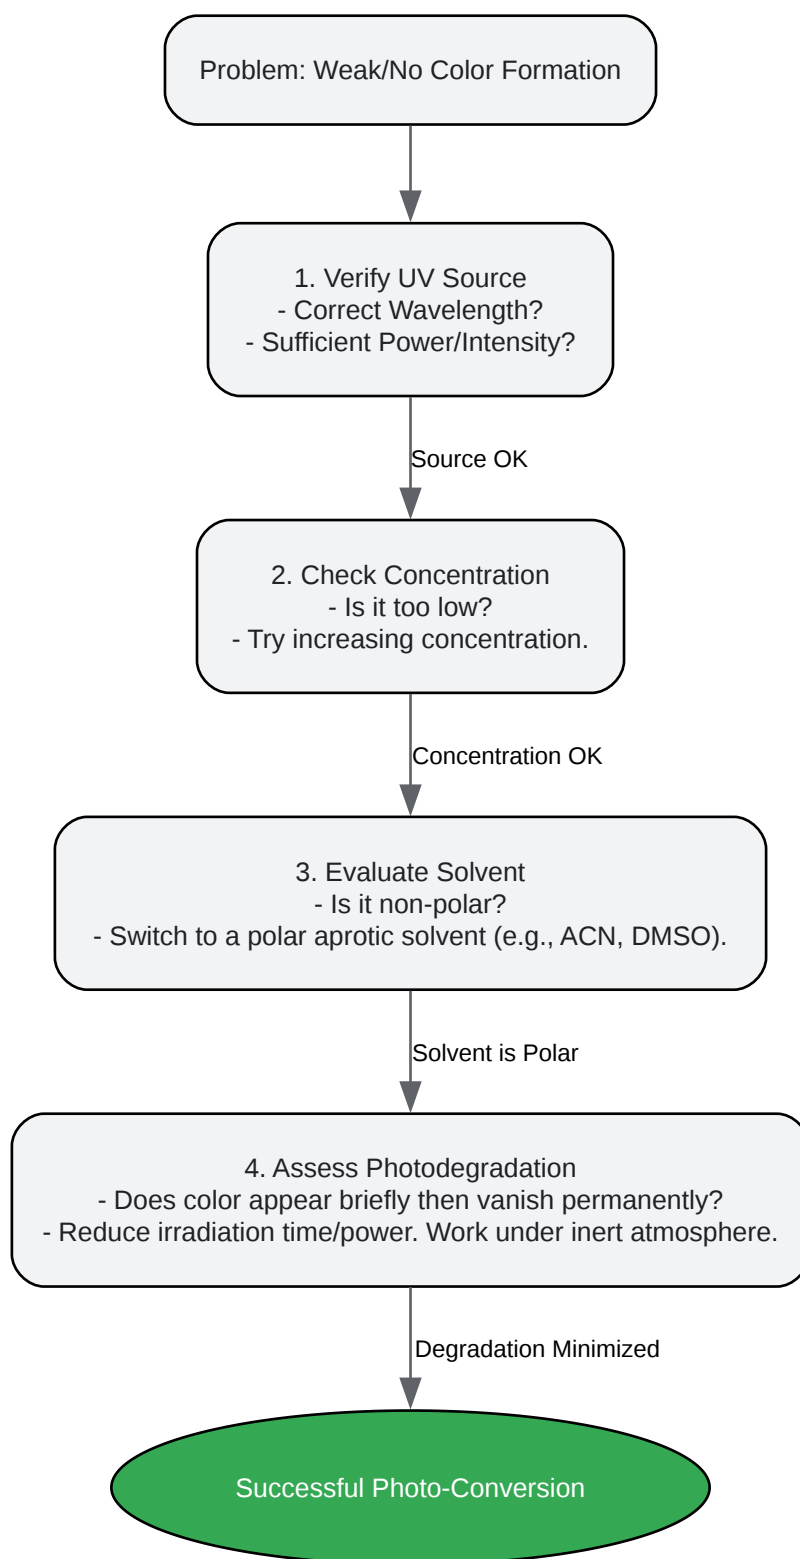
Problem: Weak/No Color Formation

1. Verify UV Source
- Correct Wavelength?
- Sufficient Power/Intensity?

Source OK

2. Check Concentration
- Is it too low?
- Try increasing concentration.

Concentration OK

3. Evaluate Solvent
- Is it non-polar?
- Switch to a polar aprotic solvent (e.g., ACN, DMSO).

Solvent is Polar

4. Assess Photodegradation
- Does color appear briefly then vanish permanently?
- Reduce irradiation time/power. Work under inert atmosphere.

Degradation Minimized

Successful Photo-Conversion